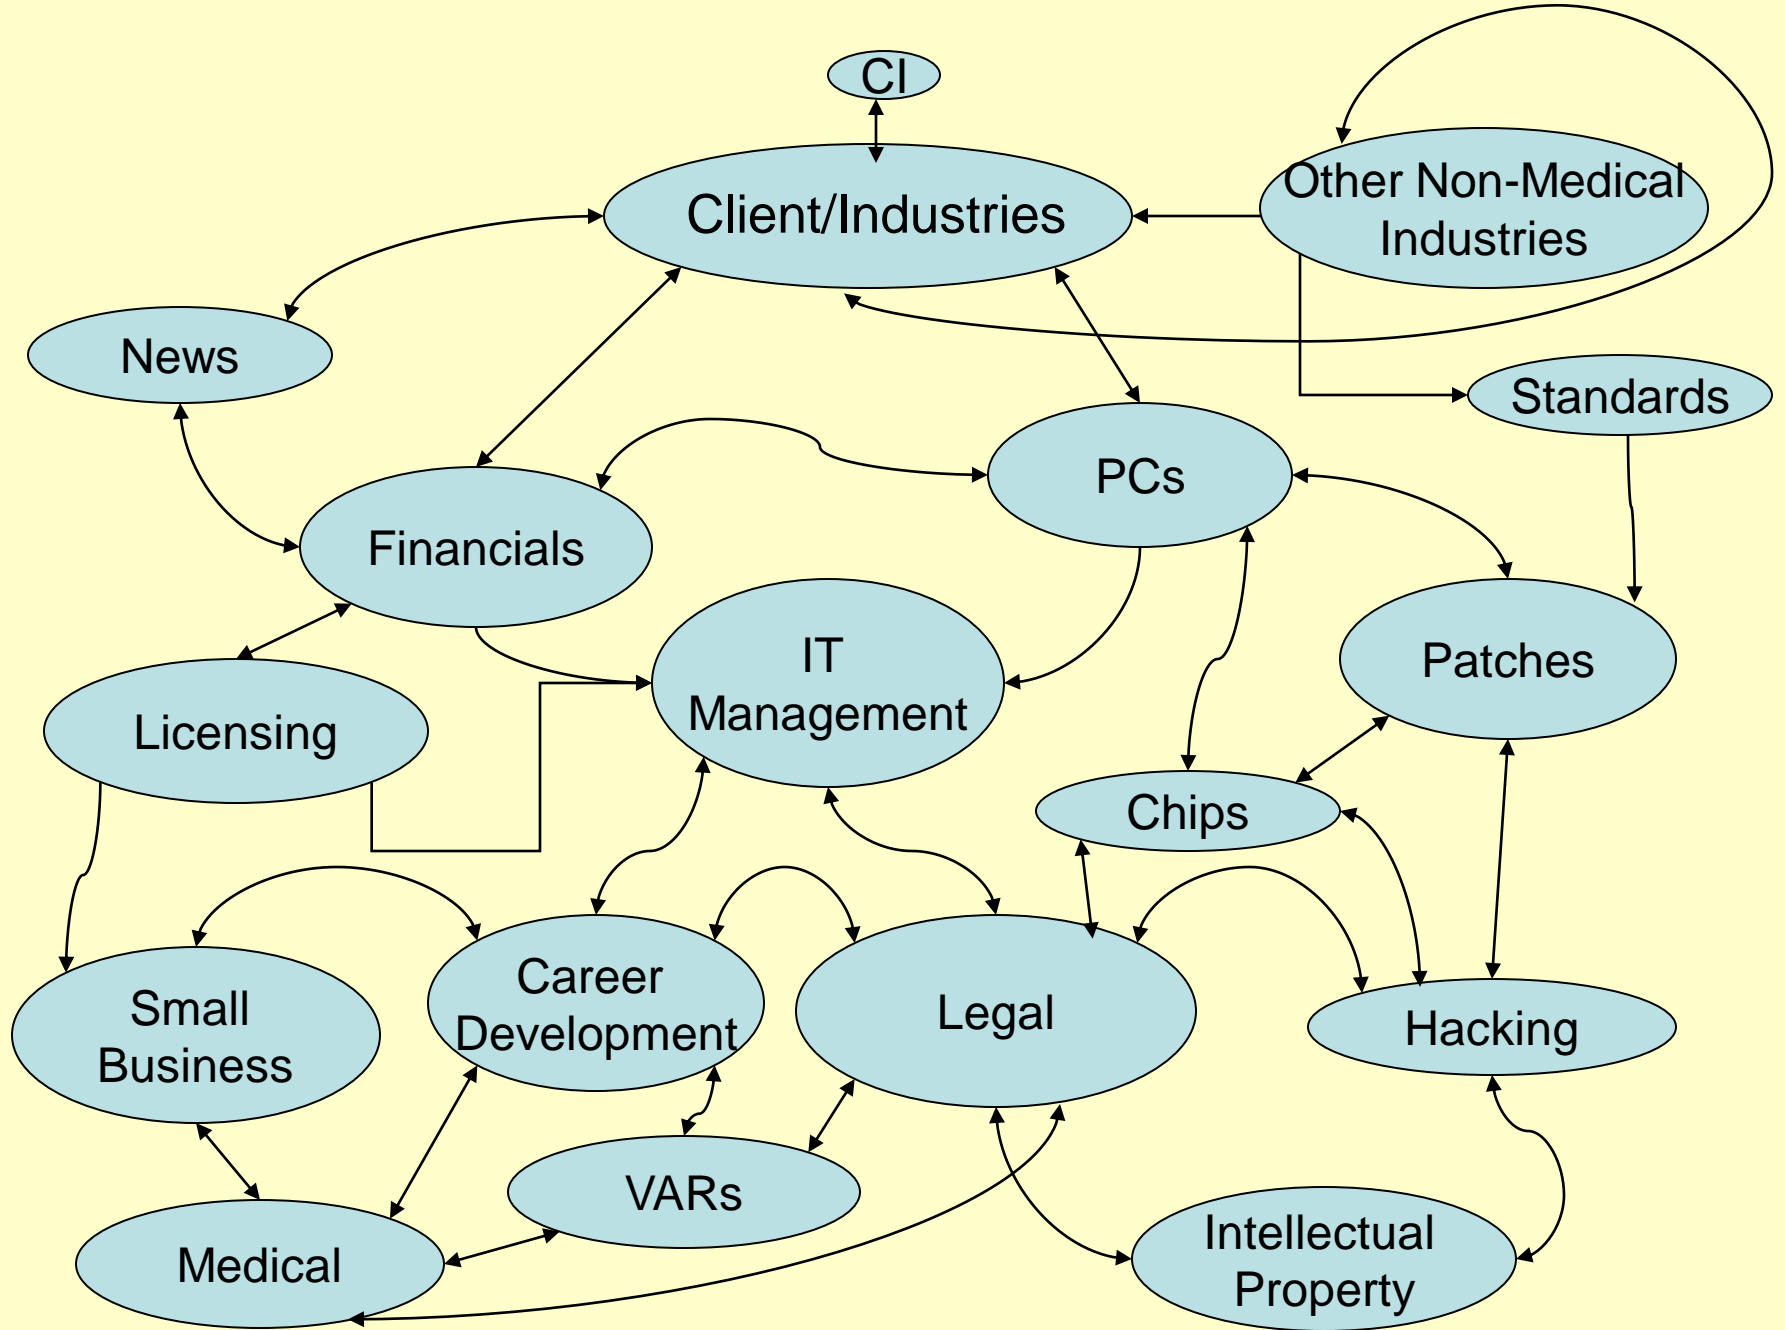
CI

Client/Industries

Other Non-Medical Industries

News

Standards

PCs

Financials

Patches

IT Management

Licensing

Chips

Career Development

Small Business

Legal

Hacking

VARs

Medical

Intellectual Property